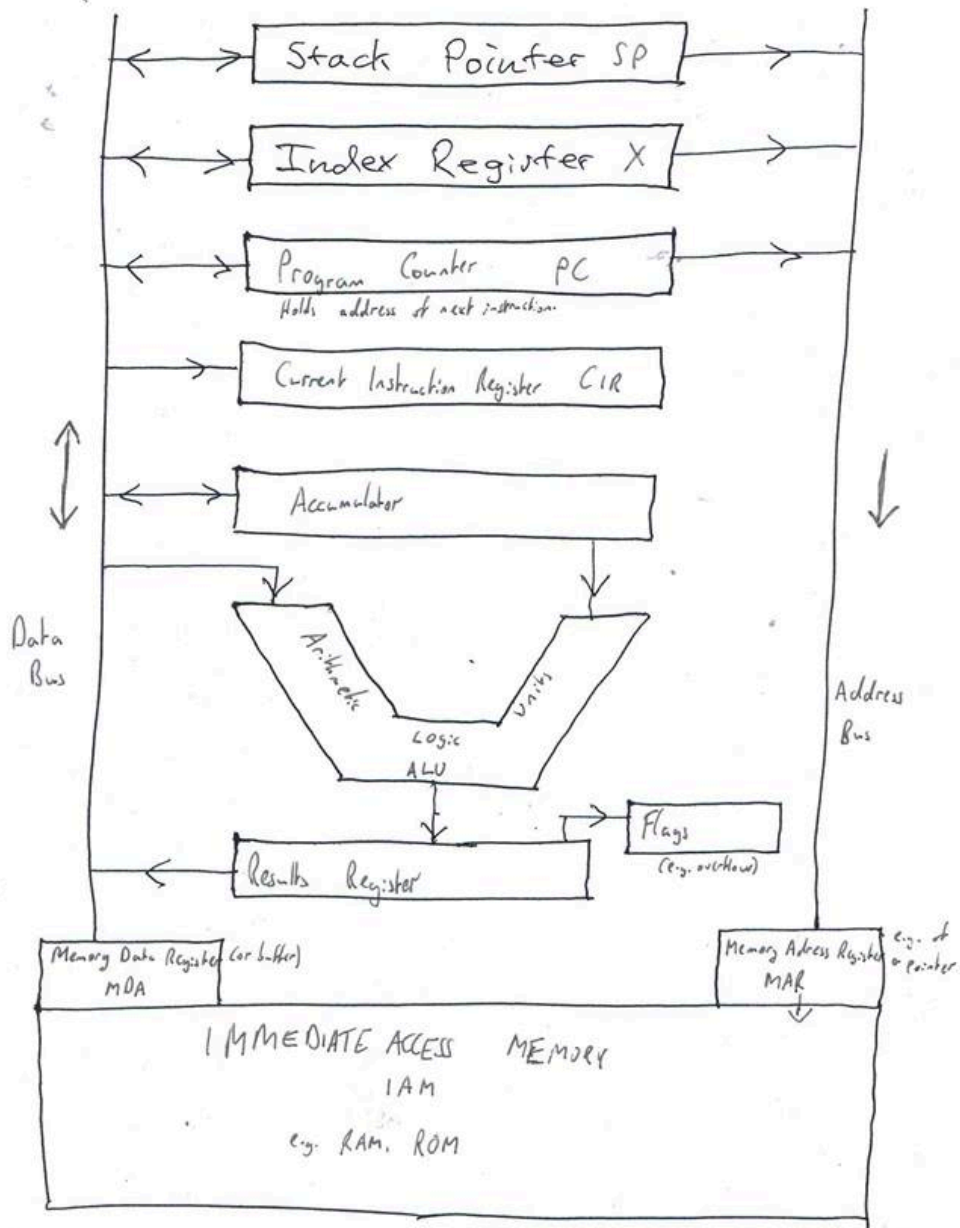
Stack Pointer SP

Index Register X

Program Counter PC
Holds address of next instruction

Current Instruction Register CIR

Accumulator

Data Bus

Arithmetic Logic Units
ALU

Address Bus

Flags
(e.g. overflow)

Results Register

Memory Data Register (or buffer)
MDA

Memory Address Register
MAR
e.g. of a pointer

IMMEDIATE ACCESS MEMORY
IAM
e.g. RAM, ROM